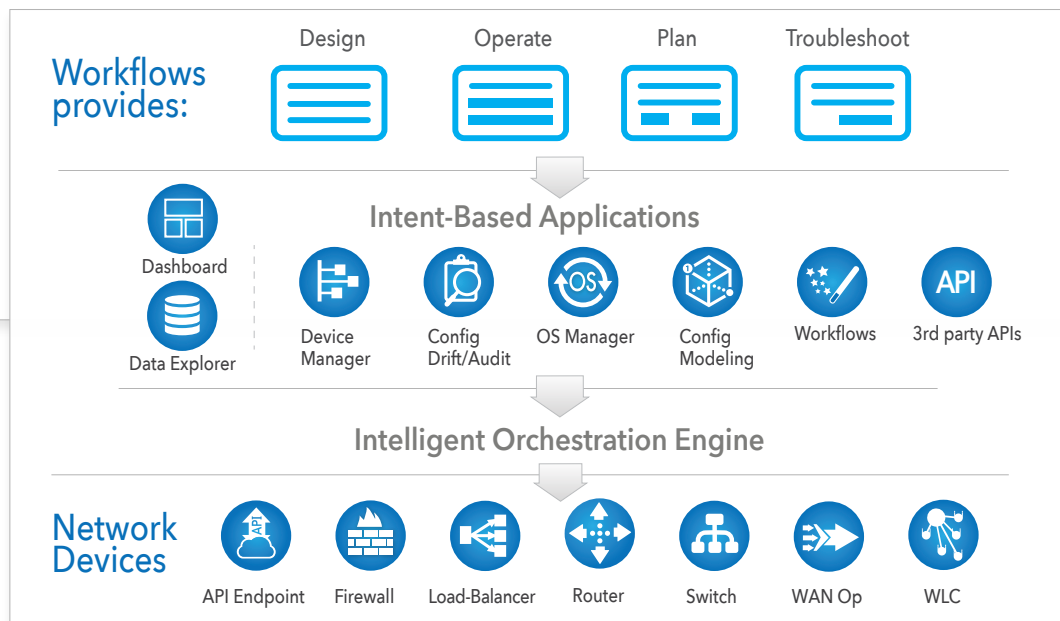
Workflows provides:

Design

Operate

Plan

Troubleshoot

Intent-Based Applications

Dashboard

Data Explorer

Device Manager

Config Drift/Audit

OS

OS Manager

Config Modeling

Workflows

API

3rd party APIs

Intelligent Orchestration Engine

Network Devices

API

API Endpoint

Firewall

Load-Balancer

Router

Switch

WAN Op

WLC